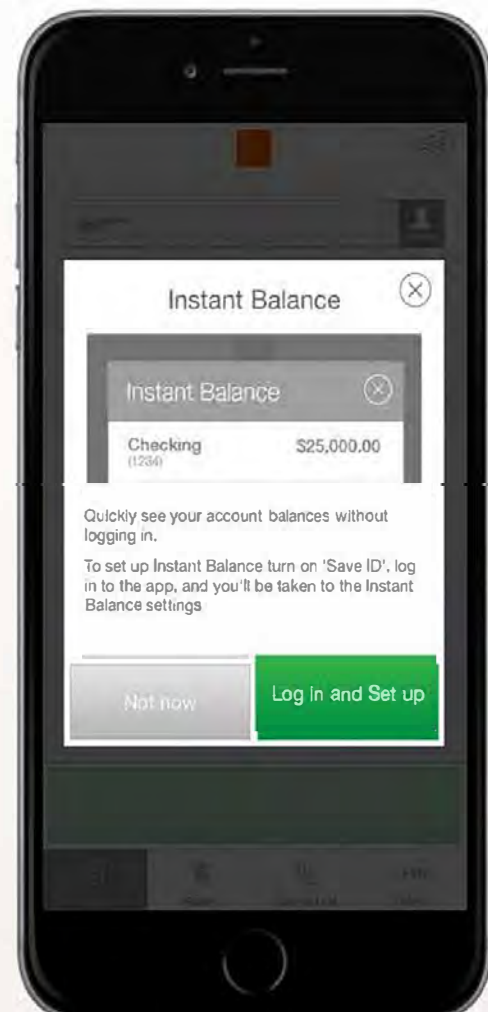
Instant Balance

Instant Balance

Checking
(1234)
$25,000.00

Quickly see your account balances without logging in.

To set up Instant Balance turn on 'Save ID', log in to the app, and you'll be taken to the Instant Balance settings

Not now

Log in and Set up